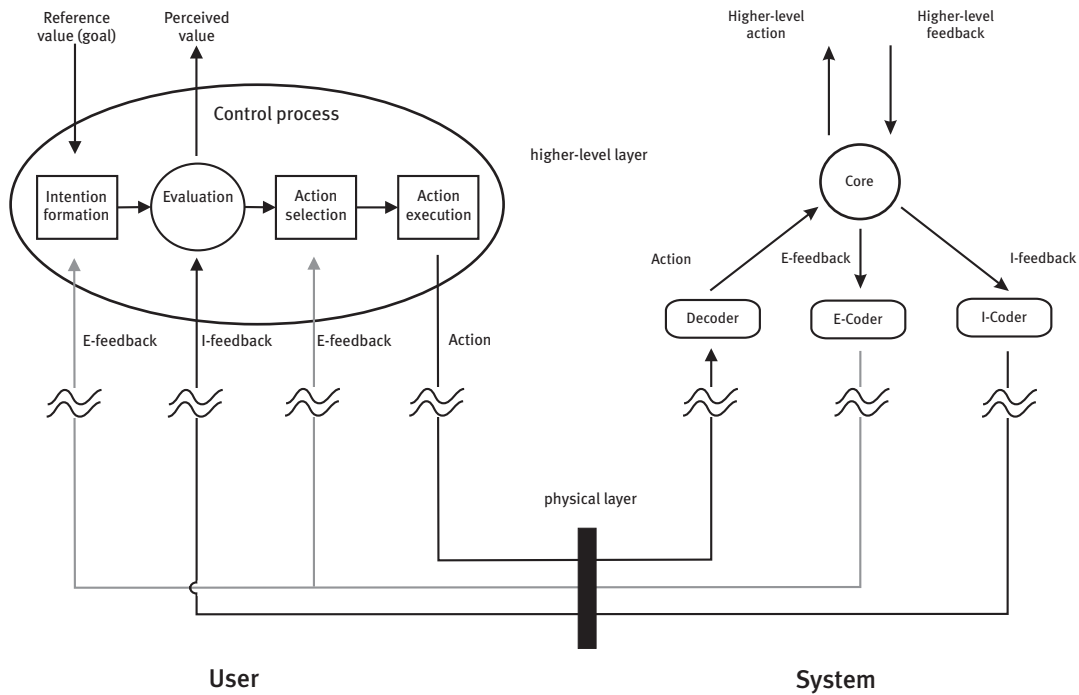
Reference value (goal)

Perceived value

Control process

Intention formation

Evaluation

Action selection

Action execution

higher-level layer

Higher-level action

Higher-level feedback

Core

Action

E-feedback

I-feedback

Decoder

E-Coder

I-Coder

E-feedback

I-feedback

E-feedback

Action

physical layer

User

System